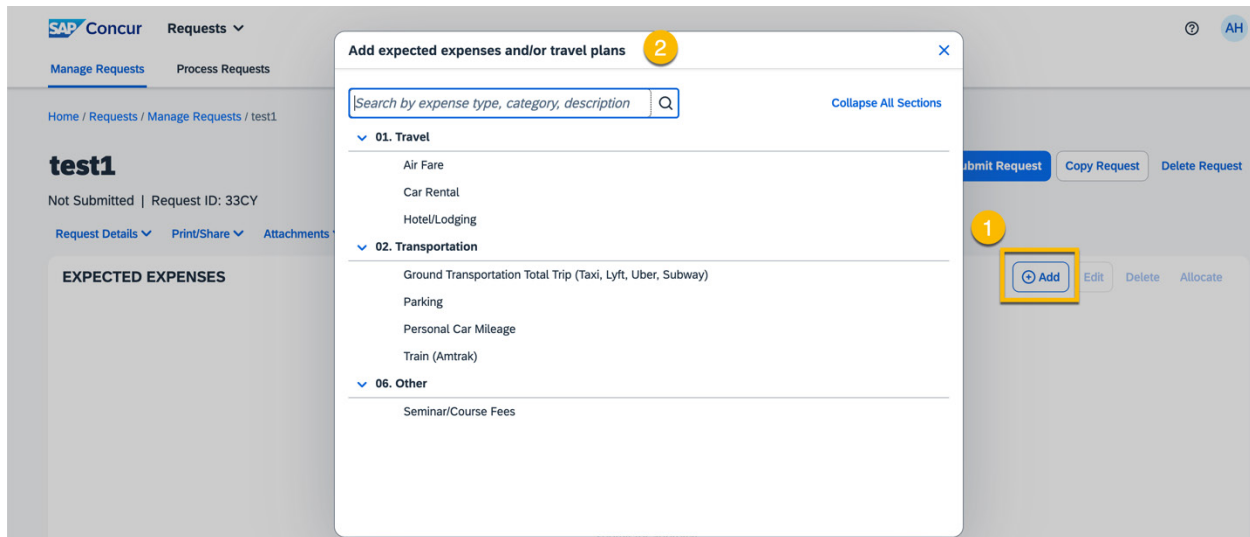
SAP Concur Requests

Manage Requests Process Requests

Home / Requests / Manage Requests / test1

test1

Not Submitted | Request ID: 33CY

Request Details Print/Share Attachments

EXPECTED EXPENSES

Add expected expenses and/or travel plans 2 ×

Search by expense type, category, description

Collapse All Sections

01. Travel

Air Fare

Car Rental

Hotel/Lodging

02. Transportation

Ground Transportation Total Trip (Taxi, Lyft, Uber, Subway)

Parking

Personal Car Mileage

Train (Amtrak)

06. Other

Seminar/Course Fees

? AH

ubmit Request Copy Request Delete Request

1

Add Edit Delete Allocate